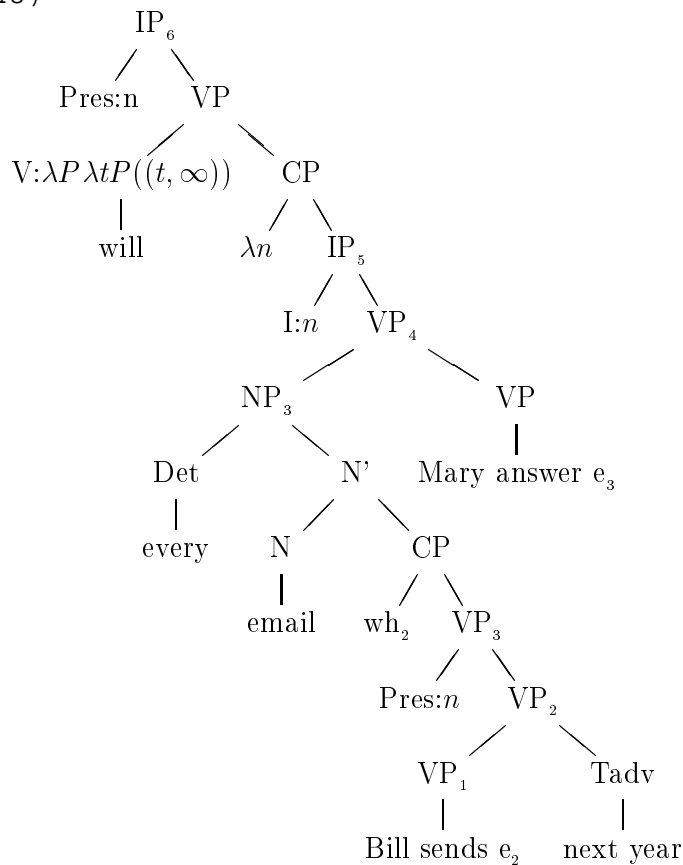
$IP_6$

Pres:n

VP

V:$\lambda P \lambda t P((t, \infty))$

will

CP

$\lambda n$

$IP_5$

I:$n$

$VP_4$

$NP_3$

VP

Mary answer $e_3$

Det

every

N'

N

email

CP

$wh_2$

$VP_3$

Pres:$n$

$VP_2$

$VP_1$

Bill sends $e_2$

Tadv

next year